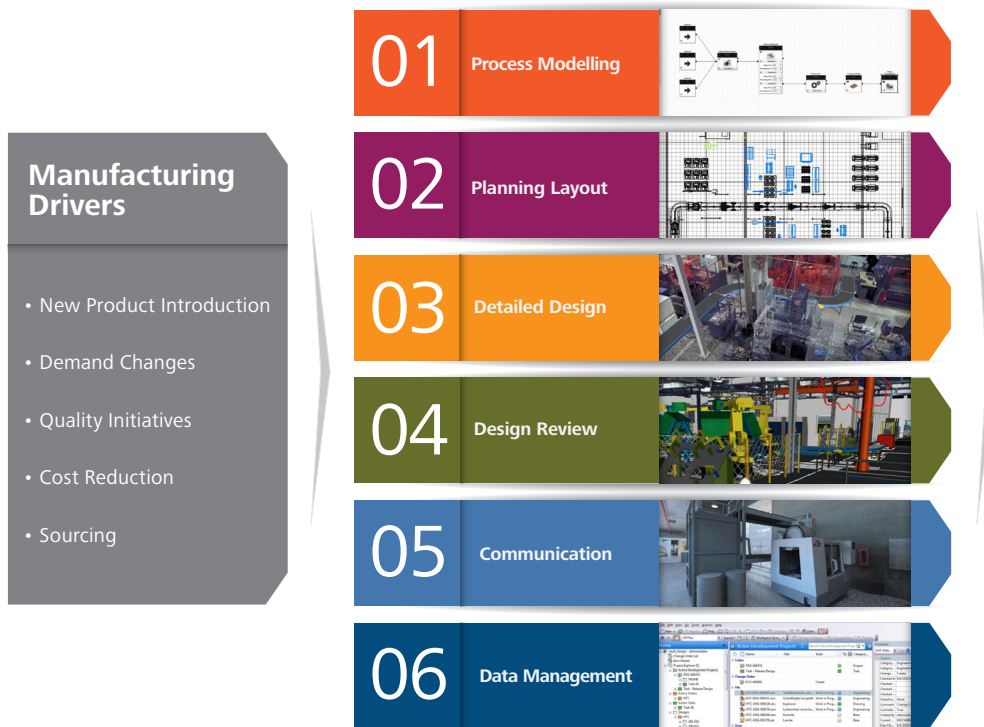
Manufacturing Drivers

• New Product Introduction

• Demand Changes

• Quality Initiatives

• Cost Reduction

• Sourcing

01 Process Modelling

02 Planning Layout

03 Detailed Design

04 Design Review

05 Communication

06 Data Management